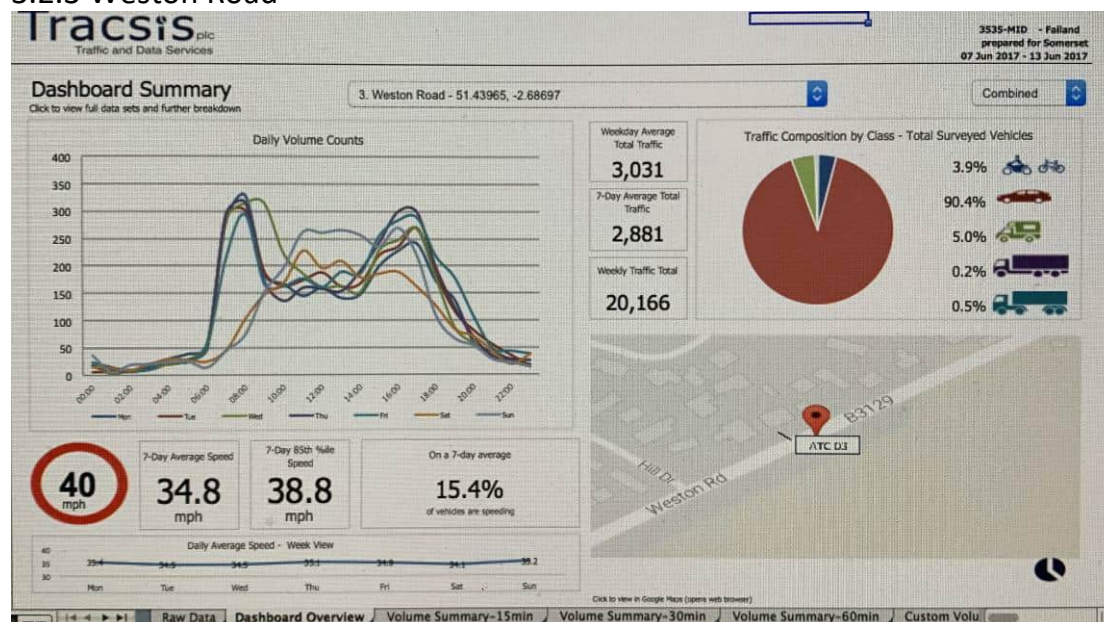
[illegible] Weston Road

Tracsis plc
Traffic and Data Services

3535-MID - Falland
prepared for Somerset
07 Jun 2017 - 13 Jun 2017

Dashboard Summary
Click to view full data sets and further breakdown

3. Weston Road - 51.43965, -2.68697

Combined

Daily Volume Counts

400
350
300
250
200
150
100
50
0

00:00
02:00
04:00
06:00
08:00
10:00
12:00
14:00
16:00
18:00
20:00
22:00

Mon
Tue
Wed
Thu
Fri
Sat
Sun

Weekday Average Total Traffic
3,031

7-Day Average Total Traffic
2,881

Weekly Traffic Total
20,166

Traffic Composition by Class - Total Surveyed Vehicles

3.9%
90.4%
5.0%
0.2%
0.5%

B3129
ATC D3
Hill Dr
Weston Rd

40
mph

7-Day Average Speed
34.8
mph

7-Day 85th %ile Speed
38.8
mph

On a 7-day average
15.4%
of vehicles are speeding

Daily Average Speed - Week View
40
35
30
35.4
34.5
34.5
35.1
34.9
34.1
35.2
Mon
Tue
Wed
Thu
Fri
Sat
Sun

Click to view in Google Maps (opens web browser)

Raw Data
Dashboard Overview
Volume Summary-15min
Volume Summary-30min
Volume Summary-60min
Custom Volu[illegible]